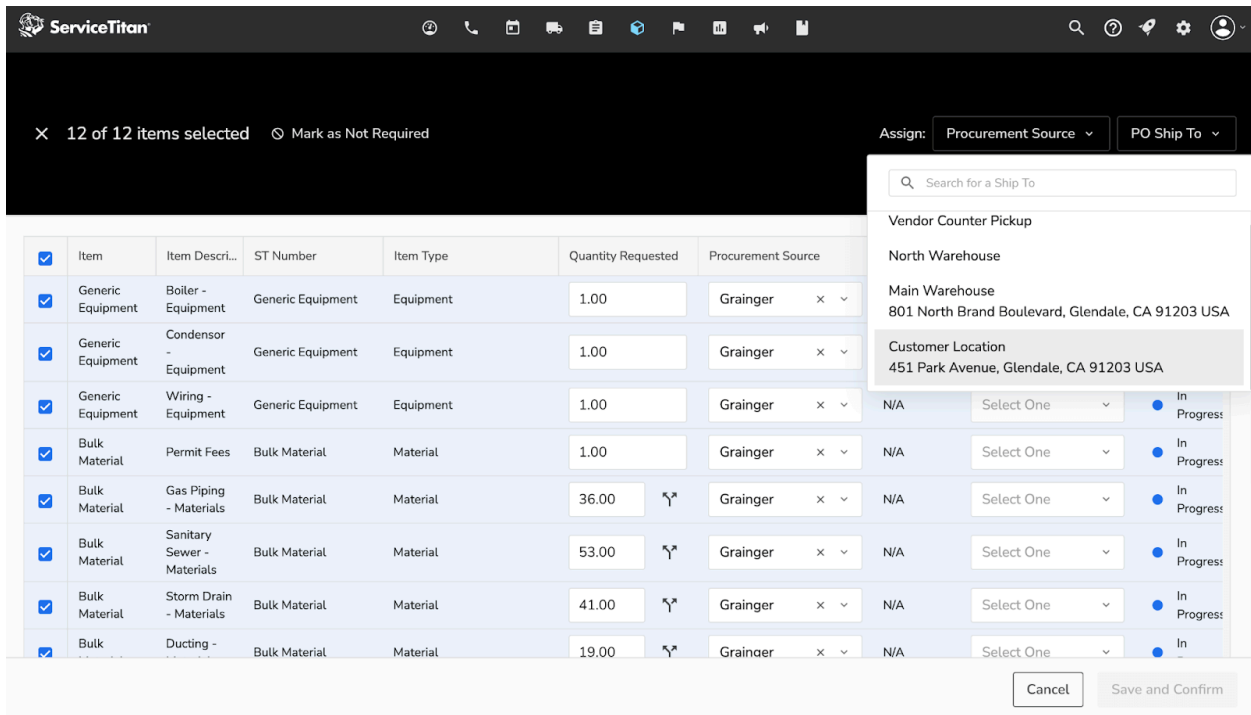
ServiceTitan

× 12 of 12 items selected ⦸ Mark as Not Required

Assign: Procurement Source PO Ship To

Search for a Ship To

Vendor Counter Pickup

North Warehouse

Main Warehouse
801 North Brand Boulevard, Glendale, CA 91203 USA

Customer Location
451 Park Avenue, Glendale, CA 91203 USA

| | Item | Item Descri... | ST Number | Item Type | Quantity Requested | Procurement Source | | | |
|---|---|---|---|---|---|---|---|---|---|
| ☑ | Generic Equipment | Boiler - Equipment | Generic Equipment | Equipment | 1.00 | Grainger | | | |
| ☑ | Generic Equipment | Condensor - Equipment | Generic Equipment | Equipment | 1.00 | Grainger | | | |
| ☑ | Generic Equipment | Wiring - Equipment | Generic Equipment | Equipment | 1.00 | Grainger | N/A | Select One | In Progress |
| ☑ | Bulk Material | Permit Fees | Bulk Material | Material | 1.00 | Grainger | N/A | Select One | In Progress |
| ☑ | Bulk Material | Gas Piping - Materials | Bulk Material | Material | 36.00 | Grainger | N/A | Select One | In Progress |
| ☑ | Bulk Material | Sanitary Sewer - Materials | Bulk Material | Material | 53.00 | Grainger | N/A | Select One | In Progress |
| ☑ | Bulk Material | Storm Drain - Materials | Bulk Material | Material | 41.00 | Grainger | N/A | Select One | In Progress |
| ☑ | Bulk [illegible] | Ducting - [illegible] | Bulk Material | Material | 19.00 | Grainger | N/A | Select One | In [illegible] |

Cancel Save and Confirm